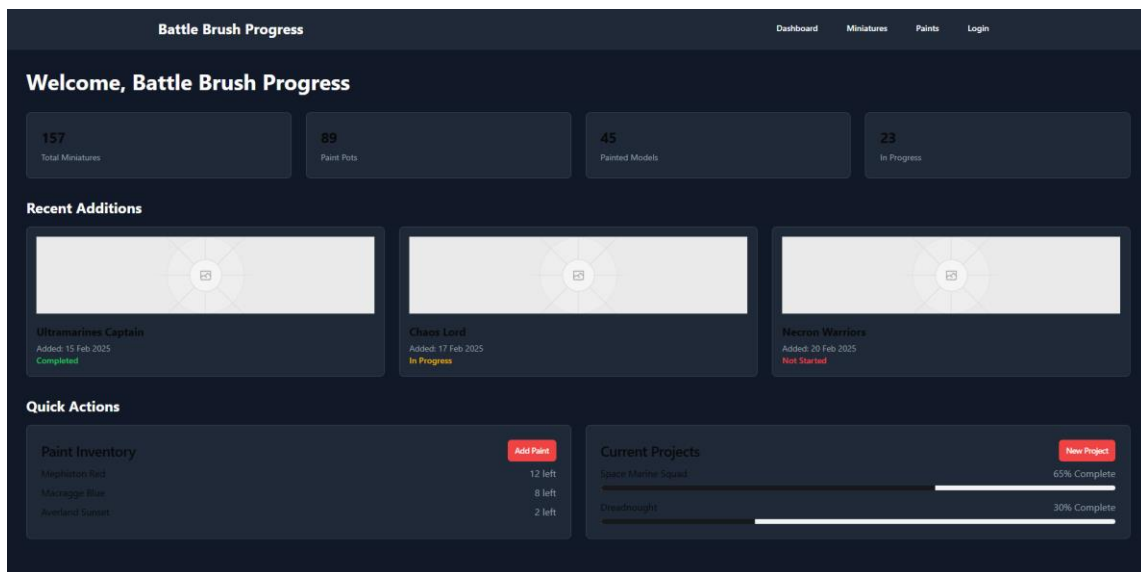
Battle Brush Progress

Dashboard Miniatures Paints Login

Welcome, Battle Brush Progress

157
Total Miniatures

89
Paint Pots

45
Painted Models

23
In Progress

Recent Additions

Ultramarines Captain
Added: 15 Feb 2025
Completed

Chaos Lord
Added: 17 Feb 2025
In Progress

Necron Warriors
Added: 20 Feb 2025
Not Started

Quick Actions

Paint Inventory
Add Paint
Mephiston Red 12 left
Macragge Blue 8 left
Averland Sunset 2 left

Current Projects
New Project
Space Marine Squad 65% Complete
Dreadnought 30% Complete